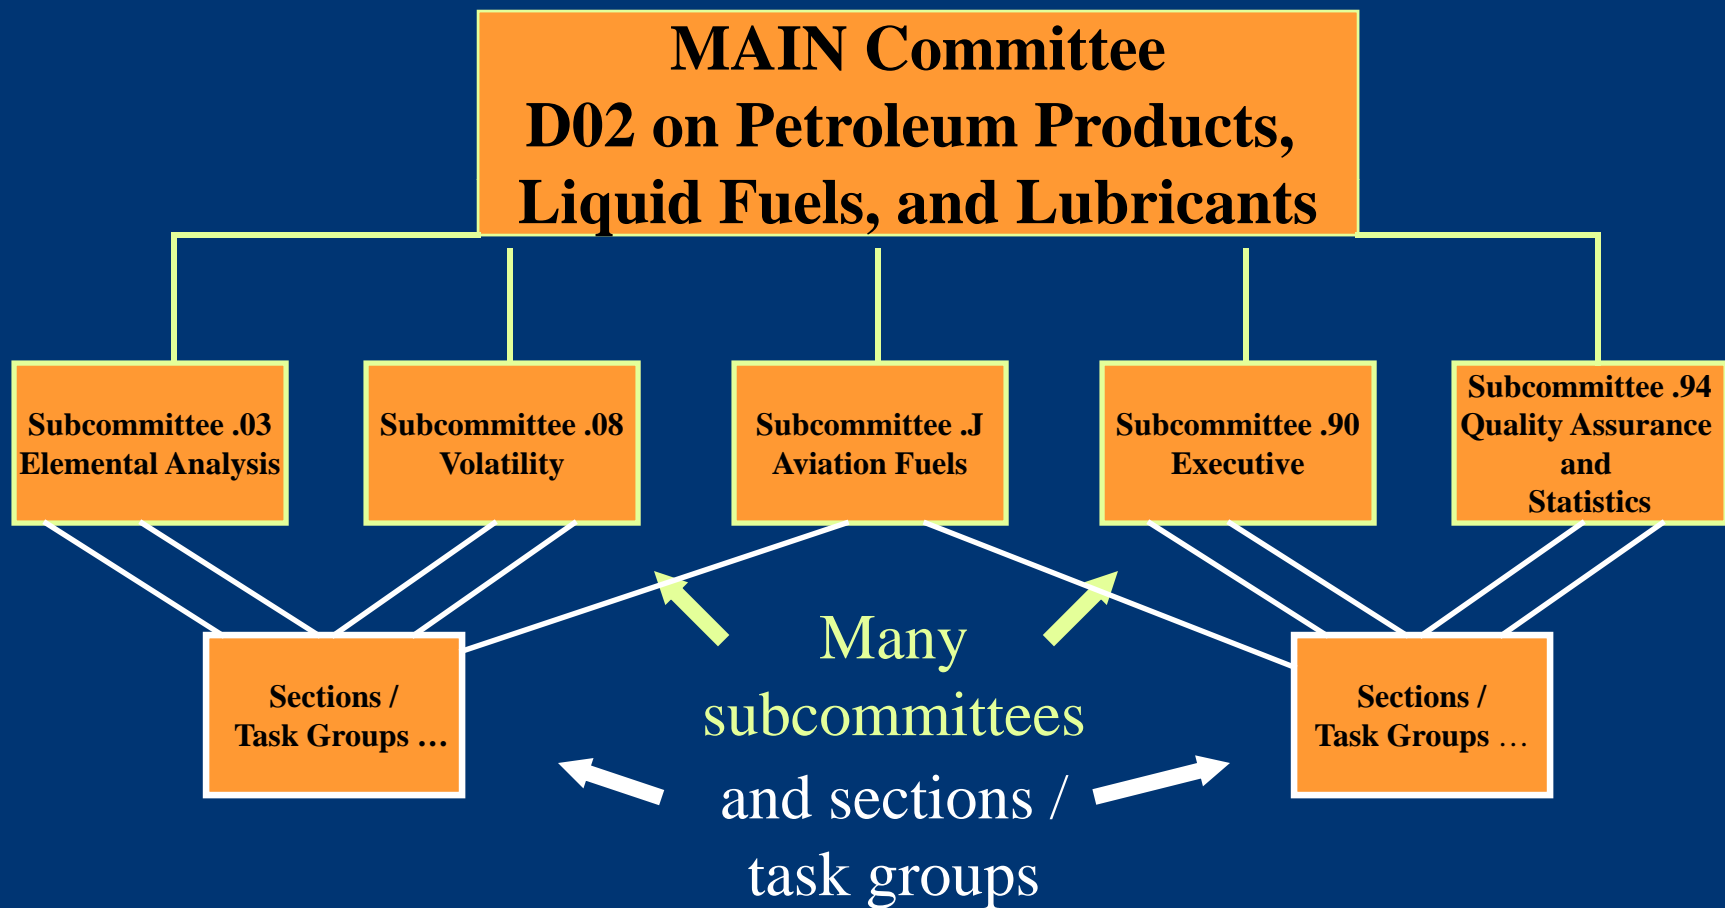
MAIN Committee
D02 on Petroleum Products, Liquid Fuels, and Lubricants

Subcommittee .03
Elemental Analysis

Subcommittee .08
Volatility

Subcommittee .J
Aviation Fuels

Subcommittee .90
Executive

Subcommittee .94
Quality Assurance and Statistics

Sections /
Task Groups …

Many subcommittees and sections / task groups

Sections /
Task Groups …